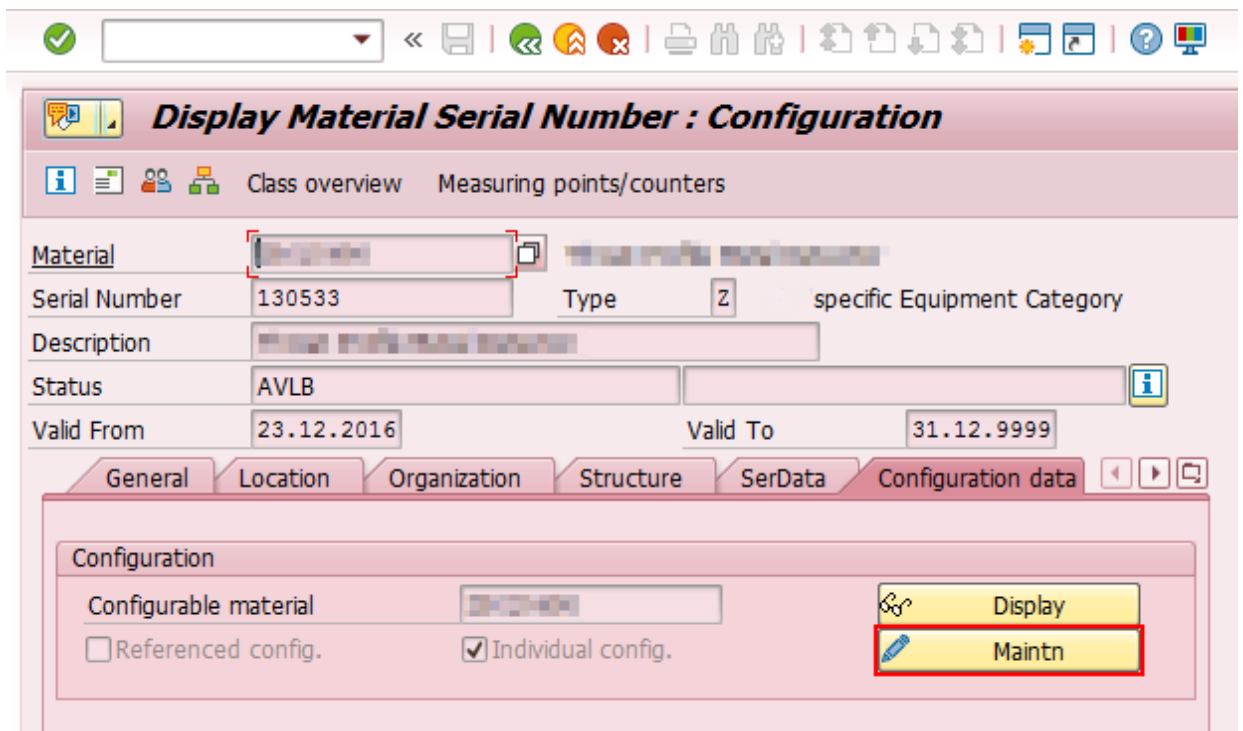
Display Material Serial Number : Configuration

Class overview Measuring points/counters

Material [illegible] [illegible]
Serial Number 130533 Type Z specific Equipment Category
Description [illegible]
Status AVLB
Valid From 23.12.2016 Valid To 31.12.9999

General Location Organization Structure SerData Configuration data

Configuration
Configurable material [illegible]
Display
Referenced config. Individual config.
Maintn